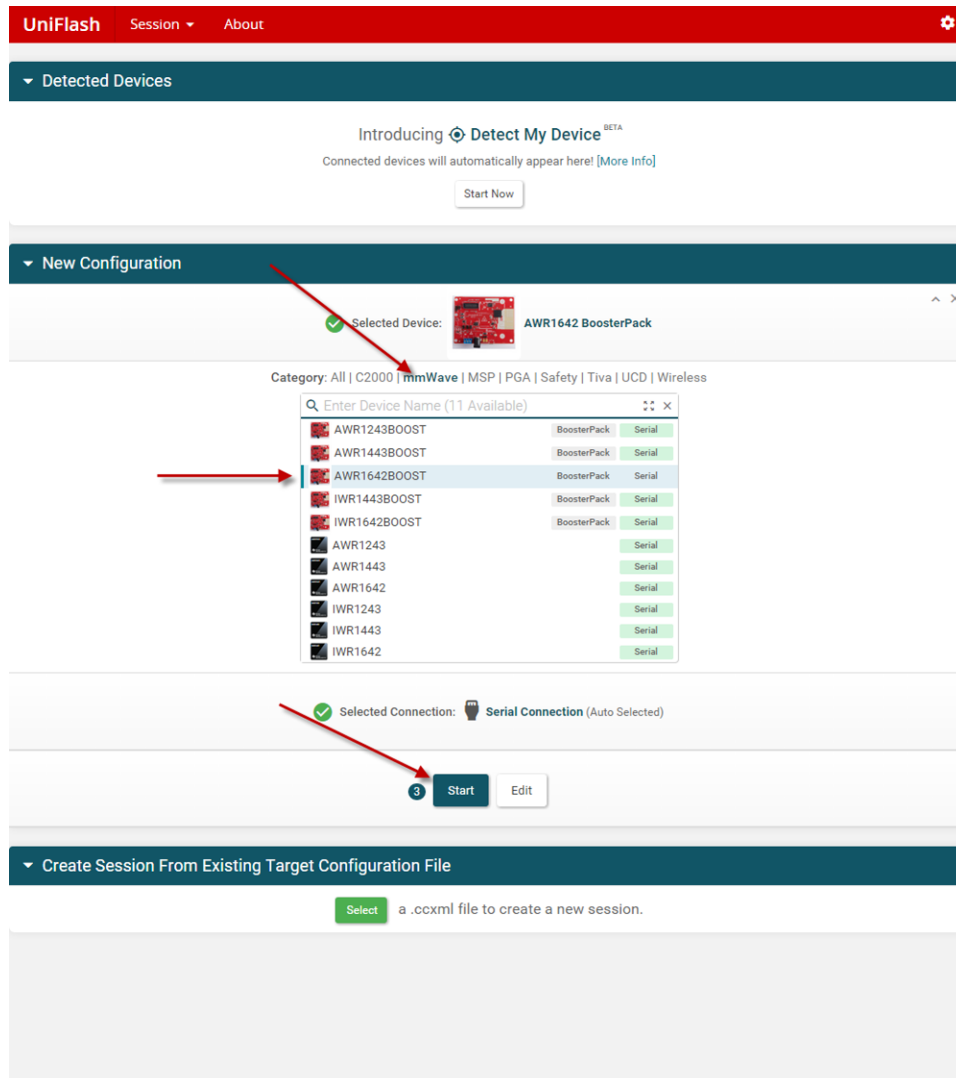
UniFlash Session About

Detected Devices

Introducing Detect My Device BETA

Connected devices will automatically appear here! [More Info]

Start Now

New Configuration

Selected Device: AWR1642 BoosterPack

Category: All | C2000 | mmWave | MSP | PGA | Safety | Tiva | UCD | Wireless

Enter Device Name (11 Available)

| | | |
|---|---|---|
| AWR1243BOOST | BoosterPack | Serial |
| AWR1443BOOST | BoosterPack | Serial |
| AWR1642BOOST | BoosterPack | Serial |
| IWR1443BOOST | BoosterPack | Serial |
| IWR1642BOOST | BoosterPack | Serial |
| AWR1243 | | Serial |
| AWR1443 | | Serial |
| AWR1642 | | Serial |
| IWR1243 | | Serial |
| IWR1443 | | Serial |
| IWR1642 | | Serial |

Selected Connection: Serial Connection (Auto Selected)

3 Start Edit

Create Session From Existing Target Configuration File

Select a .ccxml file to create a new session.